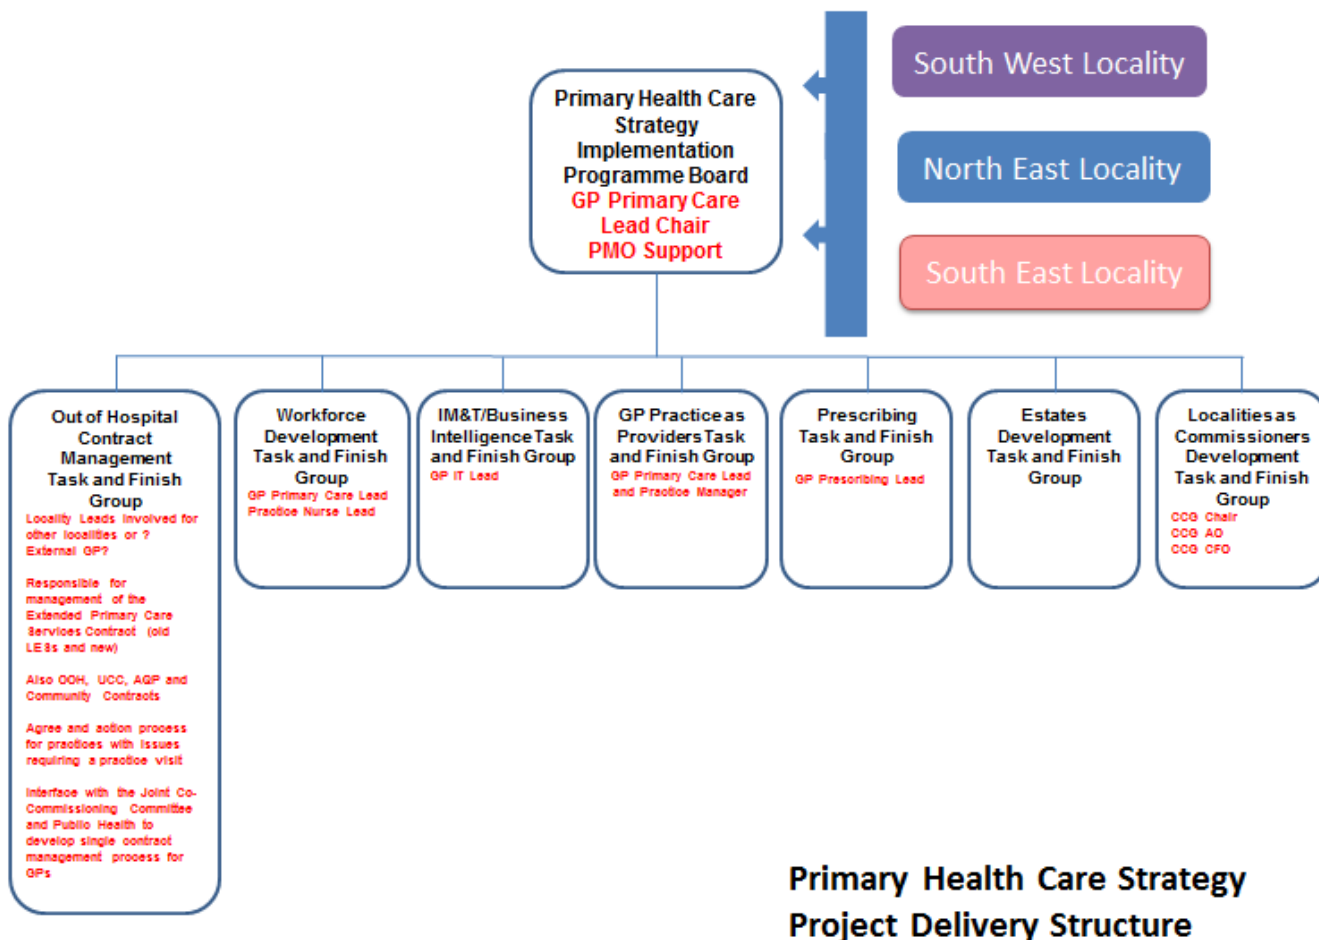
Primary Health Care Strategy Implementation Programme Board
GP Primary Care Lead Chair
PMO Support

South West Locality

North East Locality

South East Locality

Out of Hospital Contract Management Task and Finish Group
Locality Leads involved for other localities or ? External GP?

Responsible for management of the Extended Primary Care Services Contract (old LE8s and new)

Also OOH, UCC, AGP and Community Contracts

Agree and action process for practices with issues requiring a practice visit

Interface with the Joint Co-Commissioning Committee and Public Health to develop single contract management process for GPs

Workforce Development Task and Finish Group
GP Primary Care Lead
Practice Nurse Lead

IM&T/Business Intelligence Task and Finish Group
GP IT Lead

GP Practice as Providers Task and Finish Group
GP Primary Care Lead and Practice Manager

Prescribing Task and Finish Group
GP Prescribing Lead

Estates Development Task and Finish Group

Localities as Commissioners Development Task and Finish Group
CCG Chair
CCG AO
CCG CFO

Primary Health Care Strategy Project Delivery Structure